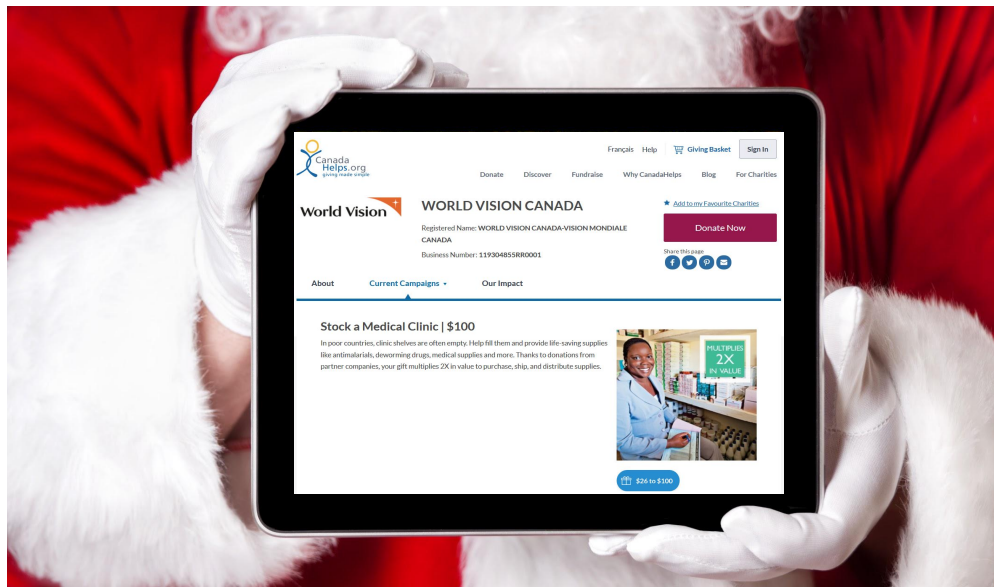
CanadaHelps.org
giving made simple

Français Help Giving Basket Sign In

Donate Discover Fundraise Why CanadaHelps Blog For Charities

World Vision

WORLD VISION CANADA

Registered Name: WORLD VISION CANADA-VISION MONDIALE CANADA

Business Number: 119304855RR0001

Add to my Favourite Charities

Donate Now

Share this page

About Current Campaigns Our Impact

Stock a Medical Clinic | $100

In poor countries, clinic shelves are often empty. Help fill them and provide life-saving supplies like antimalarials, deworming drugs, medical supplies and more. Thanks to donations from partner companies, your gift multiplies 2X in value to purchase, ship, and distribute supplies.

MULTIPLIES 2X IN VALUE

$26 to $100